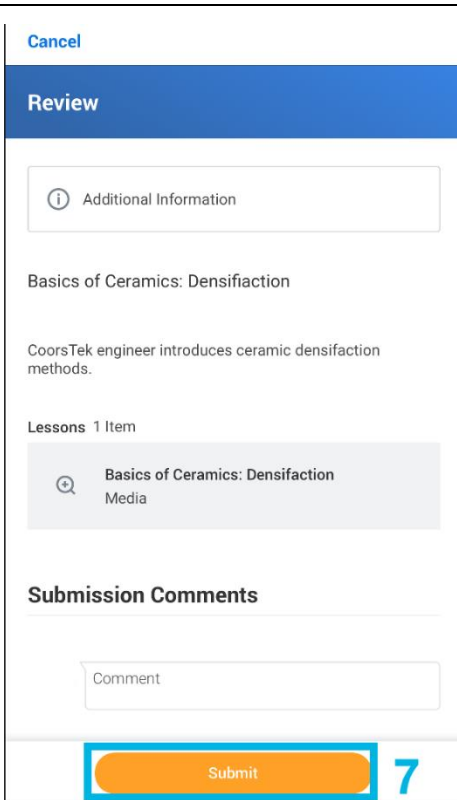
Cancel

Review

Additional Information

Basics of Ceramics: Densifiaction

CoorsTek engineer introduces ceramic densifaction methods.

Lessons 1 Item

Basics of Ceramics: Densifaction
Media

Submission Comments

Comment

Submit

7